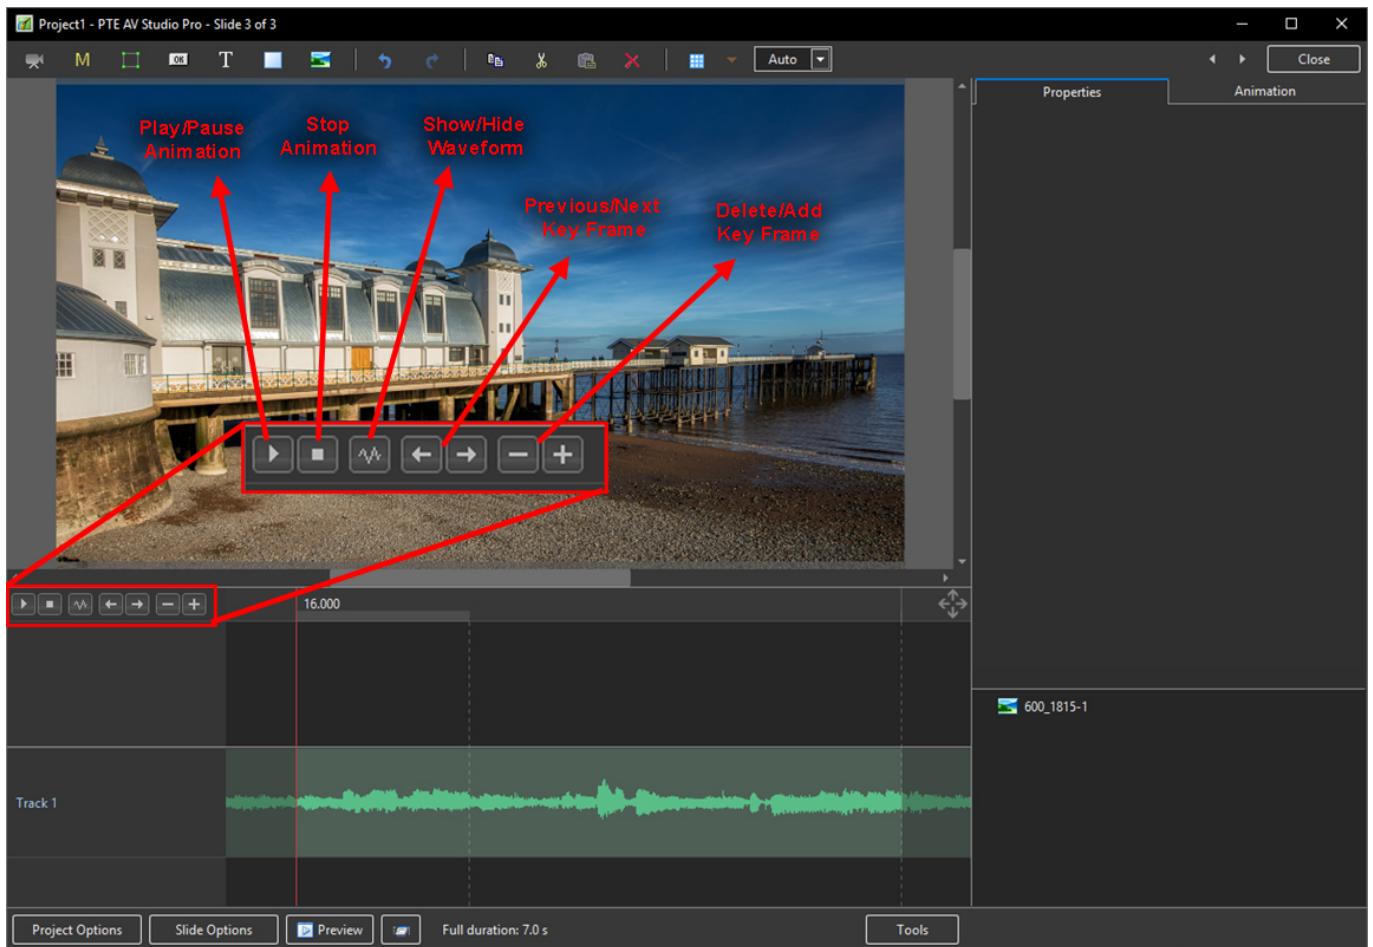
Project1 - PTE AV Studio Pro - Slide 3 of 3

M T Auto Close

Properties Animation

Play/Pause Animation

Stop Animation

Show/Hide Waveform

Previous/Next Key Frame

Delete/Add Key Frame

16.000

600_1815-1

Track 1

Project Options Slide Options Preview Full duration: 7.0 s Tools